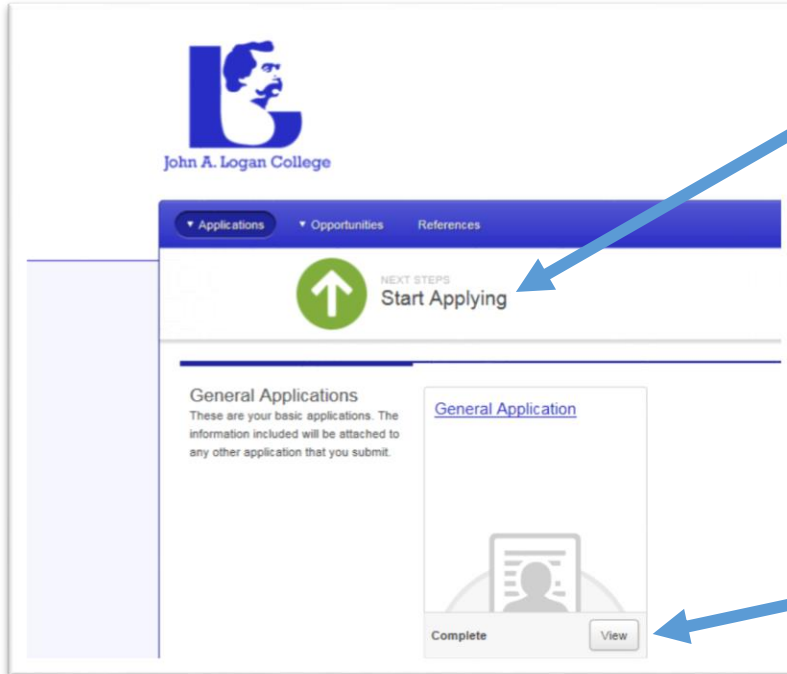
John A. Logan College

▾ Applications ▾ Opportunities References

NEXT STEPS
Start Applying

General Applications
These are your basic applications. The information included will be attached to any other application that you submit.

General Application

Complete View